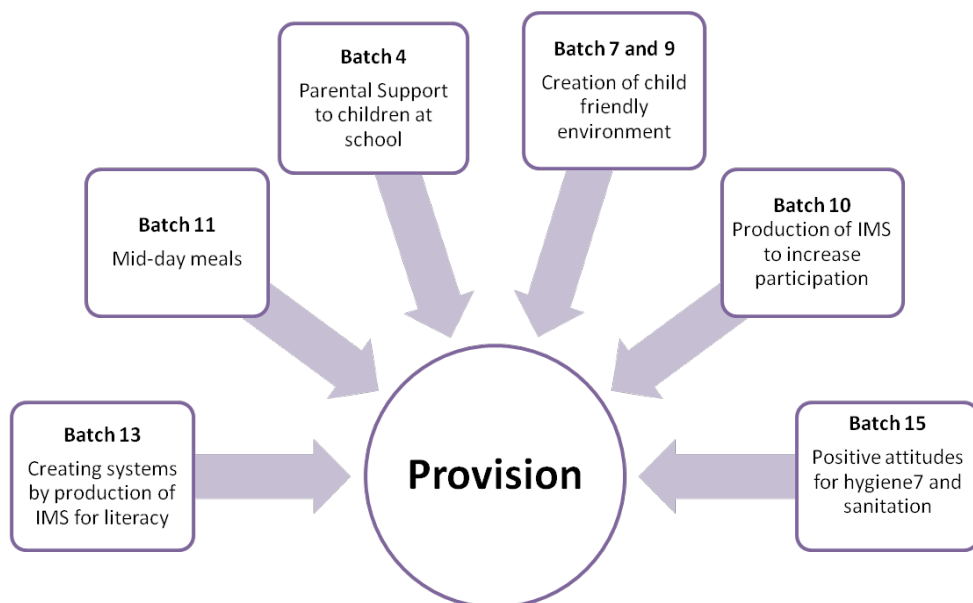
Batch 4
Parental Support to children at school

Batch 7 and 9
Creation of child friendly environment

Batch 11
Mid-day meals

Batch 10
Production of IMS to increase participation

Batch 13
Creating systems by production of IMS for literacy

Provision

Batch 15
Positive attitudes for hygiene7 and sanitation